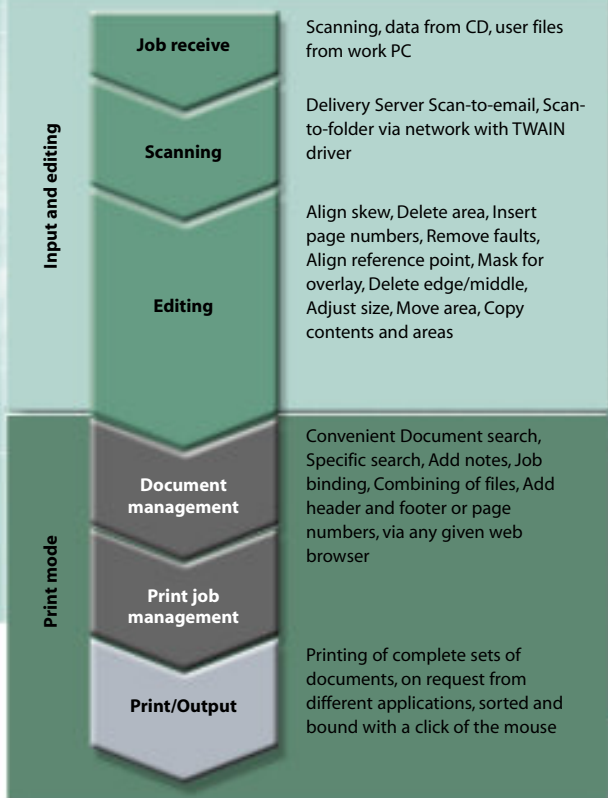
Input and editing

Job receive

Scanning, data from CD, user files from work PC

Scanning

Delivery Server Scan-to-email, Scan-to-folder via network with TWAIN driver

Editing

Align skew, Delete area, Insert page numbers, Remove faults, Align reference point, Mask for overlay, Delete edge/middle, Adjust size, Move area, Copy contents and areas

Print mode

Document management

Convenient Document search, Specific search, Add notes, Job binding, Combining of files, Add header and footer or page numbers, via any given web browser

Print job management

Print/Output

Printing of complete sets of documents, on request from different applications, sorted and bound with a click of the mouse